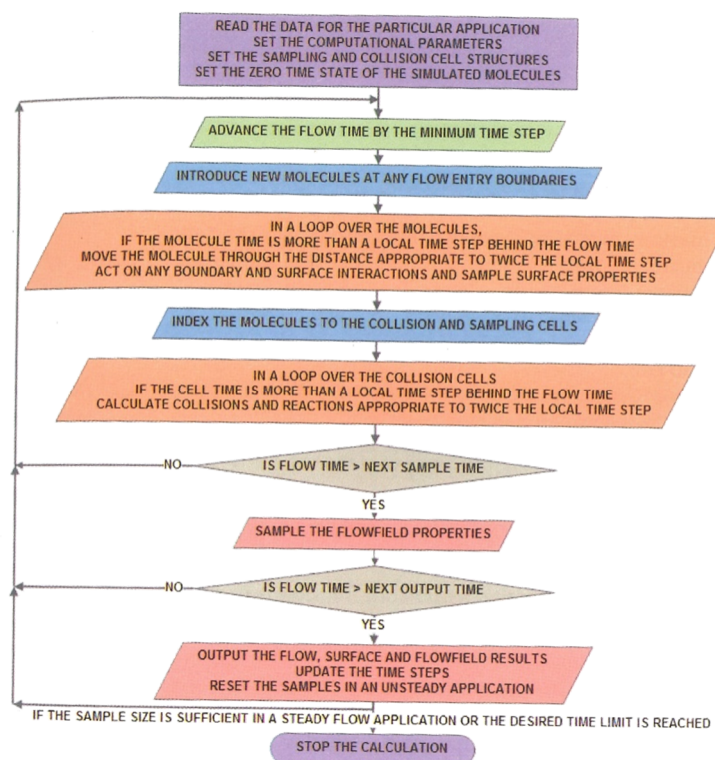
READ THE DATA FOR THE PARTICULAR APPLICATION
SET THE COMPUTATIONAL PARAMETERS
SET THE SAMPLING AND COLLISION CELL STRUCTURES
SET THE ZERO TIME STATE OF THE SIMULATED MOLECULES

ADVANCE THE FLOW TIME BY THE MINIMUM TIME STEP

INTRODUCE NEW MOLECULES AT ANY FLOW ENTRY BOUNDARIES

IN A LOOP OVER THE MOLECULES,
IF THE MOLECULE TIME IS MORE THAN A LOCAL TIME STEP BEHIND THE FLOW TIME
MOVE THE MOLECULE THROUGH THE DISTANCE APPROPRIATE TO TWICE THE LOCAL TIME STEP
ACT ON ANY BOUNDARY AND SURFACE INTERACTIONS AND SAMPLE SURFACE PROPERTIES

INDEX THE MOLECULES TO THE COLLISION AND SAMPLING CELLS

IN A LOOP OVER THE COLLISION CELLS
IF THE CELL TIME IS MORE THAN A LOCAL TIME STEP BEHIND THE FLOW TIME
CALCULATE COLLISIONS AND REACTIONS APPROPRIATE TO TWICE THE LOCAL TIME STEP

NO

IS FLOW TIME > NEXT SAMPLE TIME

YES

SAMPLE THE FLOWFIELD PROPERTIES

NO

IS FLOW TIME > NEXT OUTPUT TIME

YES

OUTPUT THE FLOW, SURFACE AND FLOWFIELD RESULTS
UPDATE THE TIME STEPS
RESET THE SAMPLES IN AN UNSTEADY APPLICATION

IF THE SAMPLE SIZE IS SUFFICIENT IN A STEADY FLOW APPLICATION OR THE DESIRED TIME LIMIT IS REACHED

STOP THE CALCULATION